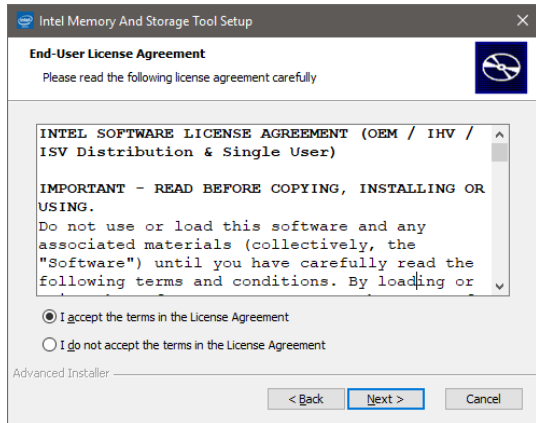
Intel Memory And Storage Tool Setup

End-User License Agreement

Please read the following license agreement carefully

INTEL SOFTWARE LICENSE AGREEMENT (OEM / IHV / ISV Distribution & Single User)

IMPORTANT - READ BEFORE COPYING, INSTALLING OR USING.
Do not use or load this software and any associated materials (collectively, the "Software") until you have carefully read the following terms and conditions. By loading or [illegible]

I accept the terms in the License Agreement

I do not accept the terms in the License Agreement

Advanced Installer

< Back

Next >

Cancel